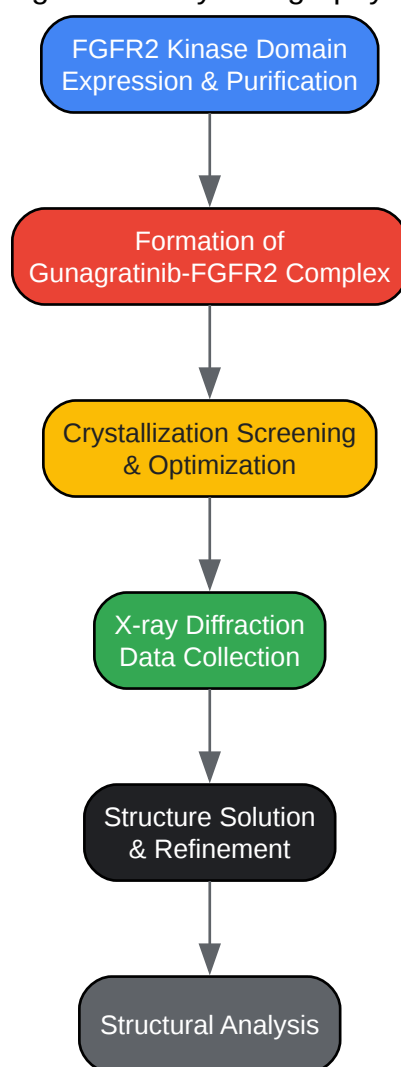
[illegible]

FGFR2 Kinase Domain Expression & Purification

Formation of Gunagratinib-FGFR2 Complex

Crystallization Screening & Optimization

X-ray Diffraction Data Collection

Structure Solution & Refinement

Structural Analysis